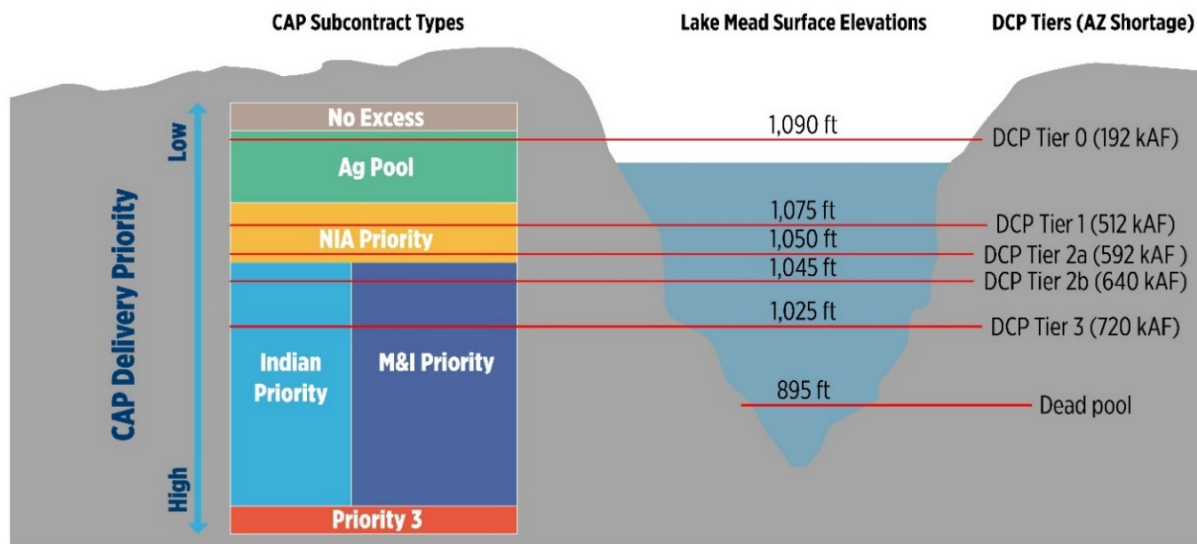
CAP Subcontract Types

Lake Mead Surface Elevations

DCP Tiers (AZ Shortage)

CAP Delivery Priority

Low

High

No Excess

Ag Pool

NIA Priority

Indian Priority

M&I Priority

Priority 3

1,090 ft

1,075 ft

1,050 ft

1,045 ft

1,025 ft

895 ft

DCP Tier 0 (192 kAF)

DCP Tier 1 (512 kAF)

DCP Tier 2a (592 kAF )

DCP Tier 2b (640 kAF)

DCP Tier 3 (720 kAF)

Dead pool